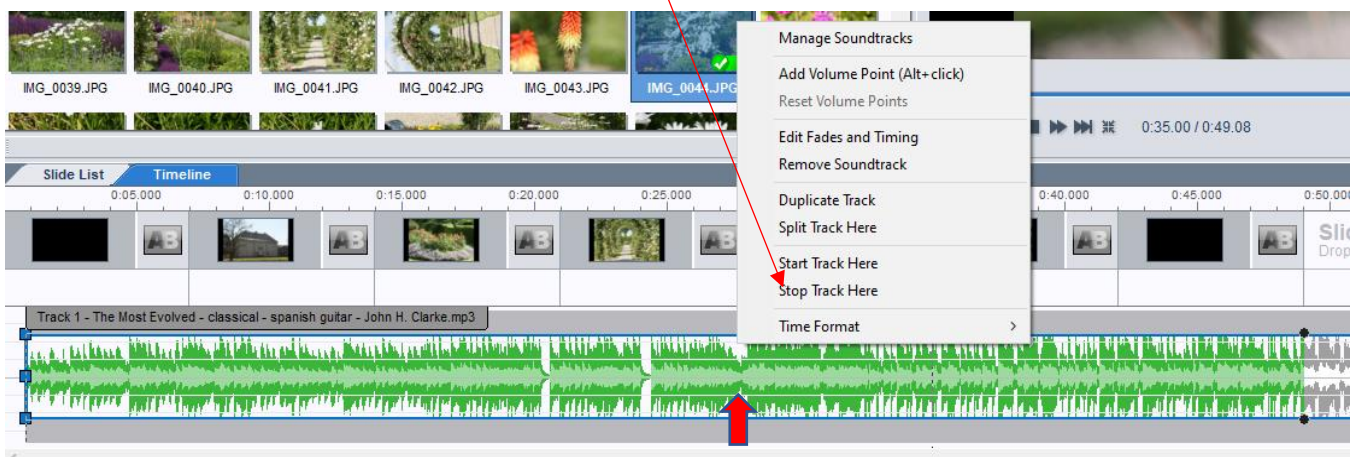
IMG_0039.JPG IMG_0040.JPG IMG_0041.JPG IMG_0042.JPG IMG_0043.JPG IMG_0044.JPG

Manage Soundtracks
Add Volume Point (Alt+click)
Reset Volume Points
Edit Fades and Timing
Remove Soundtrack
Duplicate Track
Split Track Here
Start Track Here
Stop Track Here
Time Format

0:35.00 / 0:49.08

Slide List Timeline

0:05.000 0:10.000 0:15.000 0:20.000 0:25.000 0:40.000 0:45.000 0:50.00

AB AB AB AB AB AB

Slid
Drop

Track 1 - The Most Evolved - classical - spanish guitar - John H. Clarke.mp3